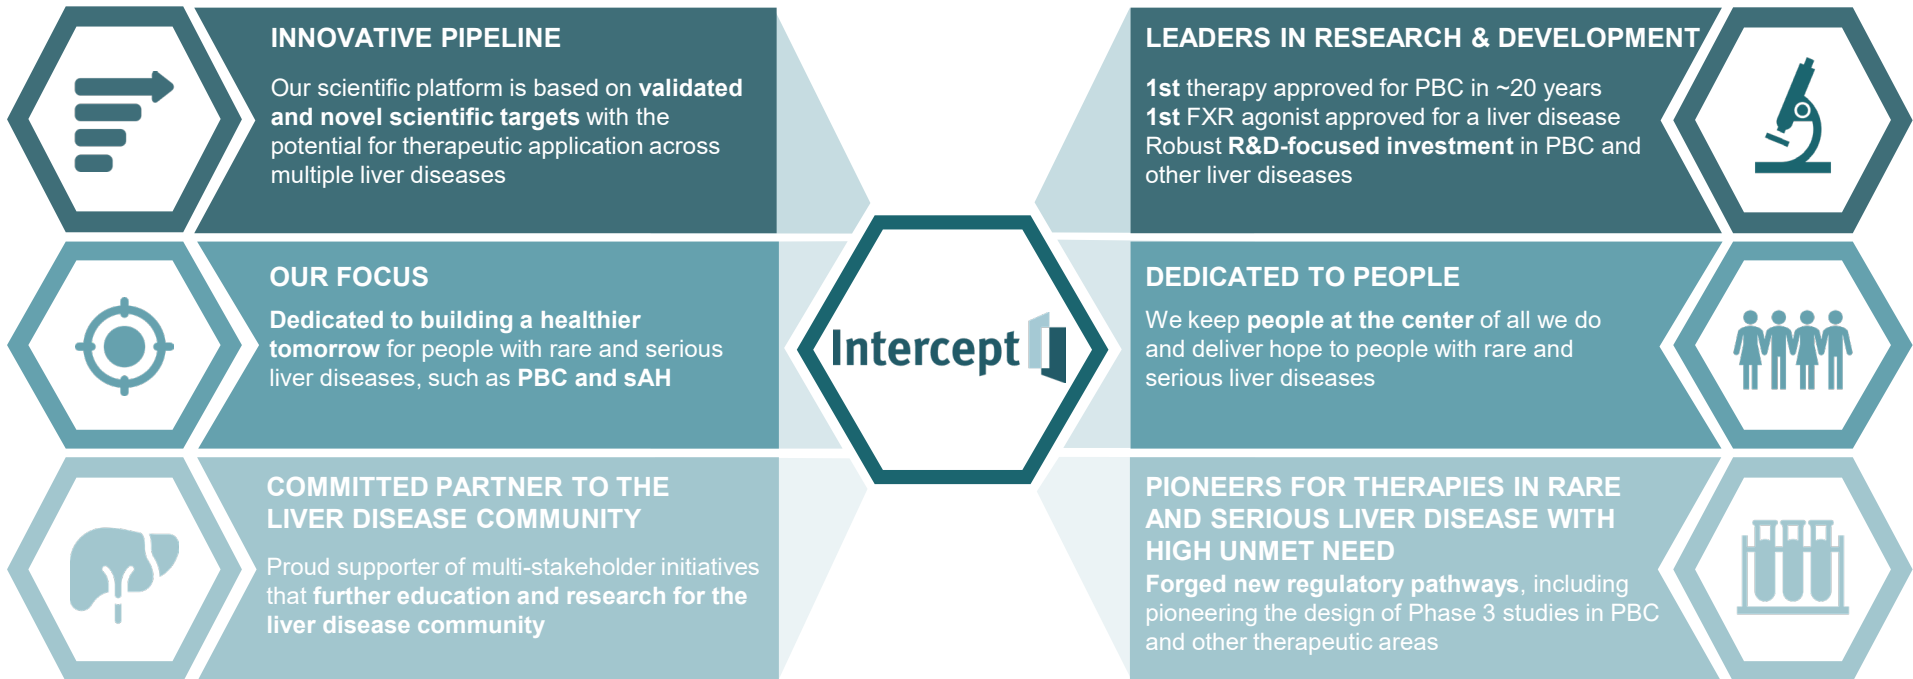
INNOVATIVE PIPELINE

Our scientific platform is based on validated and novel scientific targets with the potential for therapeutic application across multiple liver diseases

OUR FOCUS

Dedicated to building a healthier tomorrow for people with rare and serious liver diseases, such as PBC and sAH

COMMITTED PARTNER TO THE LIVER DISEASE COMMUNITY

Proud supporter of multi-stakeholder initiatives that further education and research for the liver disease community

Intercept

LEADERS IN RESEARCH & DEVELOPMENT

1st therapy approved for PBC in ~20 years
1st FXR agonist approved for a liver disease
Robust R&D-focused investment in PBC and other liver diseases

DEDICATED TO PEOPLE

We keep people at the center of all we do and deliver hope to people with rare and serious liver diseases

PIONEERS FOR THERAPIES IN RARE AND SERIOUS LIVER DISEASE WITH HIGH UNMET NEED

Forged new regulatory pathways, including pioneering the design of Phase 3 studies in PBC and other therapeutic areas